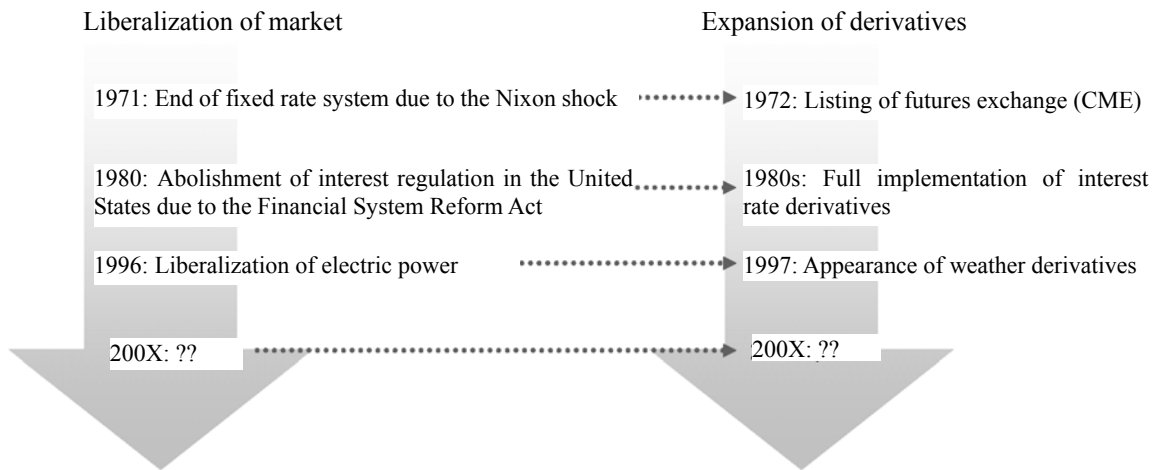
Liberalization of market

1971: End of fixed rate system due to the Nixon shock

1980: Abolishment of interest regulation in the United States due to the Financial System Reform Act

1996: Liberalization of electric power

200X: ??

Expansion of derivatives

1972: Listing of futures exchange (CME)

1980s: Full implementation of interest rate derivatives

1997: Appearance of weather derivatives

200X: ??